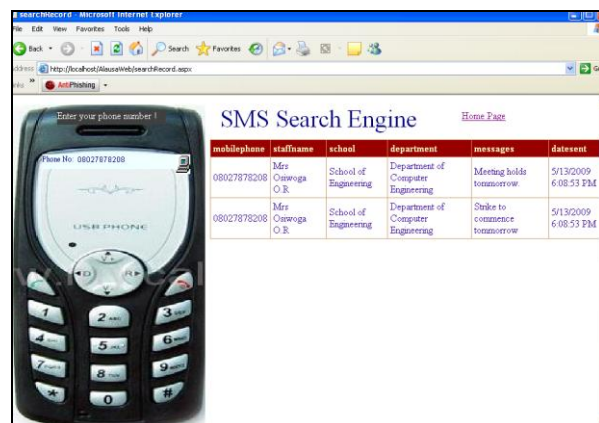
searchRecord - Microsoft Internet Explorer
File Edit View Favorites Tools Help
Back Search Favorites
Address http://localhost/AlausaWeb/searchRecord.aspx
Links AntiPhishing

Enter your phone number !
Phone No: 08027878208
USB PHONE

SMS Search Engine

Home Page

| mobilephone | staffname | school | department | messages | datesent |
|---|---|---|---|---|---|
| 08027878208 | Mrs Osiwoga O.R. | School of Engineering | Department of Computer Engineering | Meeting holds tommorrow. | 5/13/2009 6:08:53 PM |
| 08027878208 | Mrs Osiwoga O.R. | School of Engineering | Department of Computer Engineering | Strike to commence tommorrow | 5/13/2009 6:08:53 PM |